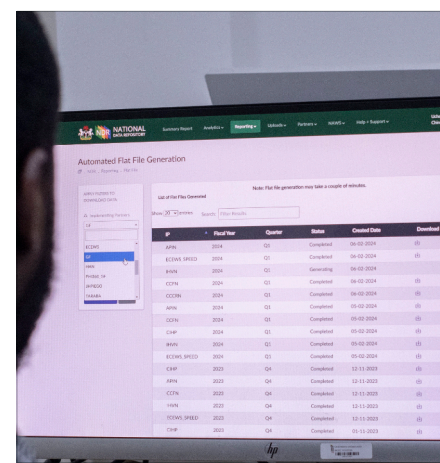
NDR NATIONAL DATA REPOSITORY

Summary Report Analytics Reporting Uploads Partners NAWS Help + Support

Automated Flat File Generation

Note: Flat file generation may take a couple of minutes.

List of Flat Files Generated

Show 10 entries Search: Filter Results

| IP | Fiscal Year | Quarter | Status | Created Date | Download |
|---|---|---|---|---|---|
| APIN | 2024 | Q1 | Completed | 06-02-2024 | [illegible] |
| ECEWS_SPEED | 2024 | Q1 | Completed | 06-02-2024 | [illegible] |
| IHVN | 2024 | Q1 | Generating | 06-02-2024 | |
| CCFN | 2024 | Q1 | Completed | 06-02-2024 | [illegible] |
| CCCRN | 2024 | Q1 | Completed | 06-02-2024 | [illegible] |
| APIN | 2024 | Q1 | Completed | 05-02-2024 | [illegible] |
| CCFN | 2024 | Q1 | Completed | 05-02-2024 | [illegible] |
| CIHP | 2024 | Q1 | Completed | 05-02-2024 | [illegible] |
| IHVN | 2024 | Q1 | Completed | 05-02-2024 | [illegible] |
| ECEWS_SPEED | 2024 | Q1 | Completed | 05-02-2024 | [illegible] |
| CIHP | 2023 | Q4 | Completed | 12-11-2023 | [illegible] |
| APIN | 2023 | Q4 | Completed | 12-11-2023 | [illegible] |
| CCFN | 2023 | Q4 | Completed | 12-11-2023 | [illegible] |
| IHVN | 2023 | Q4 | Completed | 12-11-2023 | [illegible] |
| ECEWS_SPEED | 2023 | Q4 | Completed | 12-11-2023 | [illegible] |
| CIHP | 2023 | Q4 | Completed | 01-11-2023 | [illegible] |

ECEWS
IP
IHVN
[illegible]
JHPIEGO
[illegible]

hp